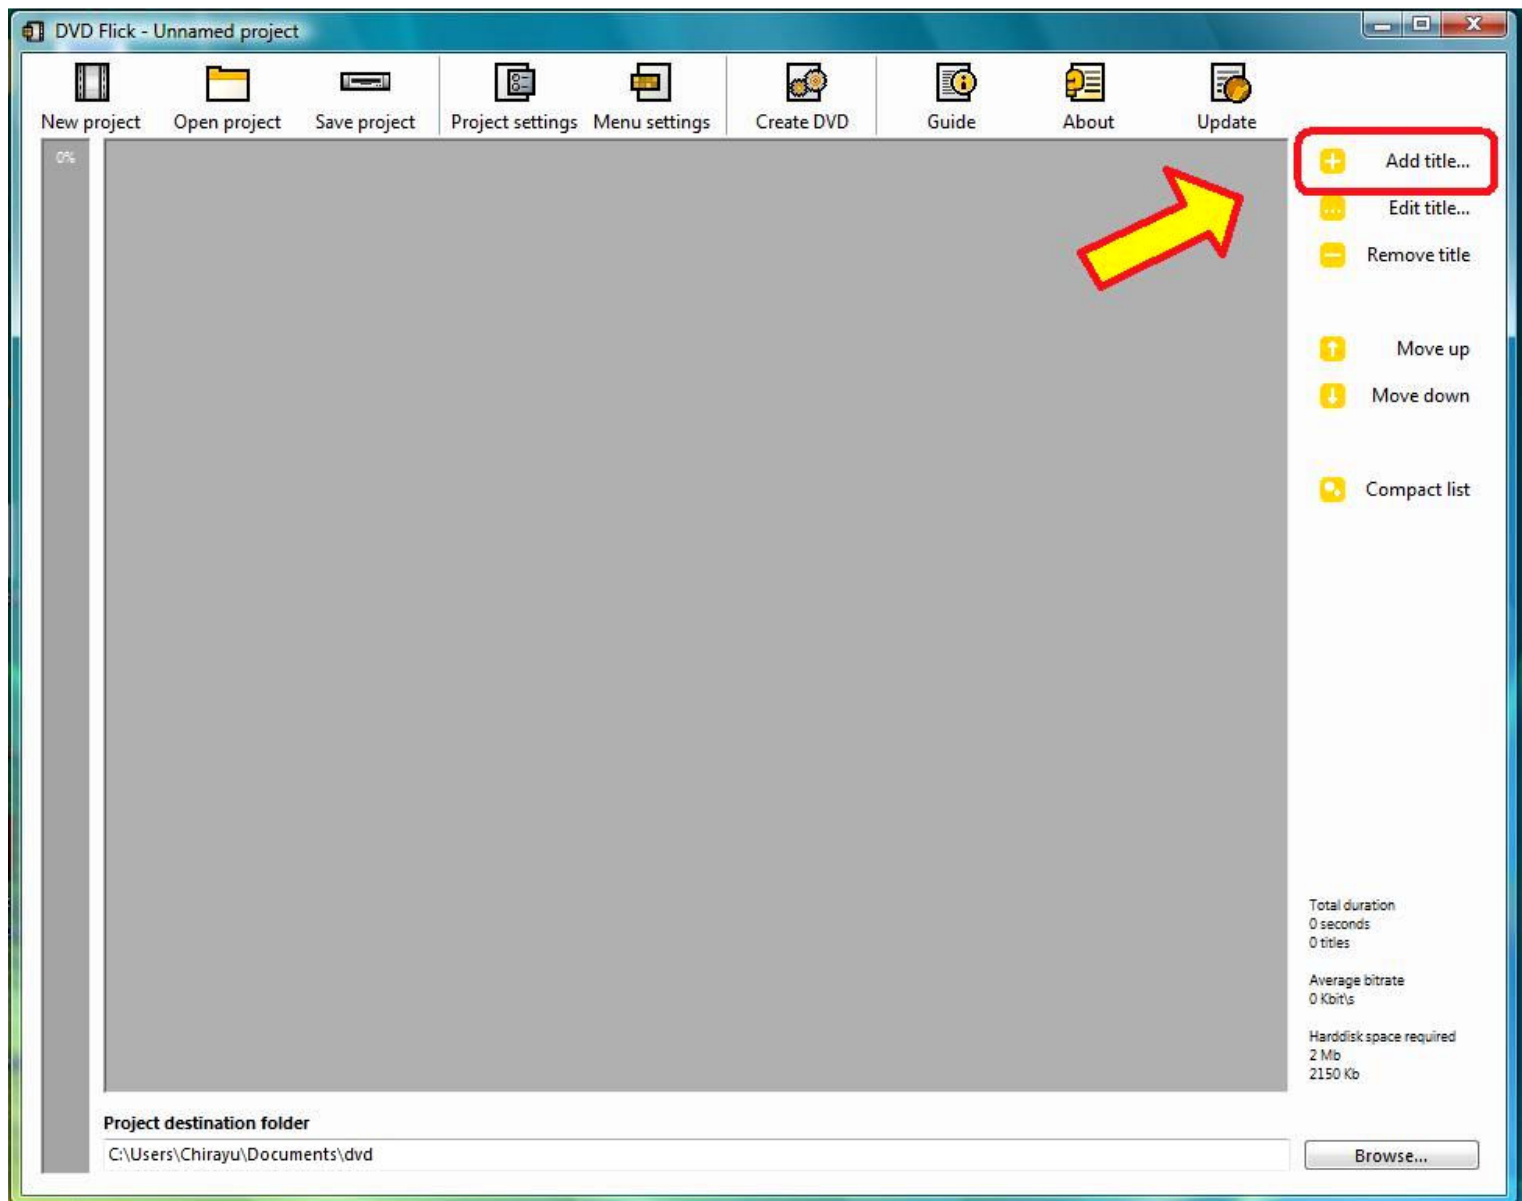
DVD Flick - Unnamed project

New project
Open project
Save project
Project settings
Menu settings
Create DVD
Guide
About
Update

0%

Add title...
Edit title...
Remove title
Move up
Move down
Compact list

Total duration
0 seconds
0 titles

Average bitrate
0 Kbit\s

Harddisk space required
2 Mb
2150 Kb

Project destination folder
C:\Users\Chirayu\Documents\dvd
Browse...